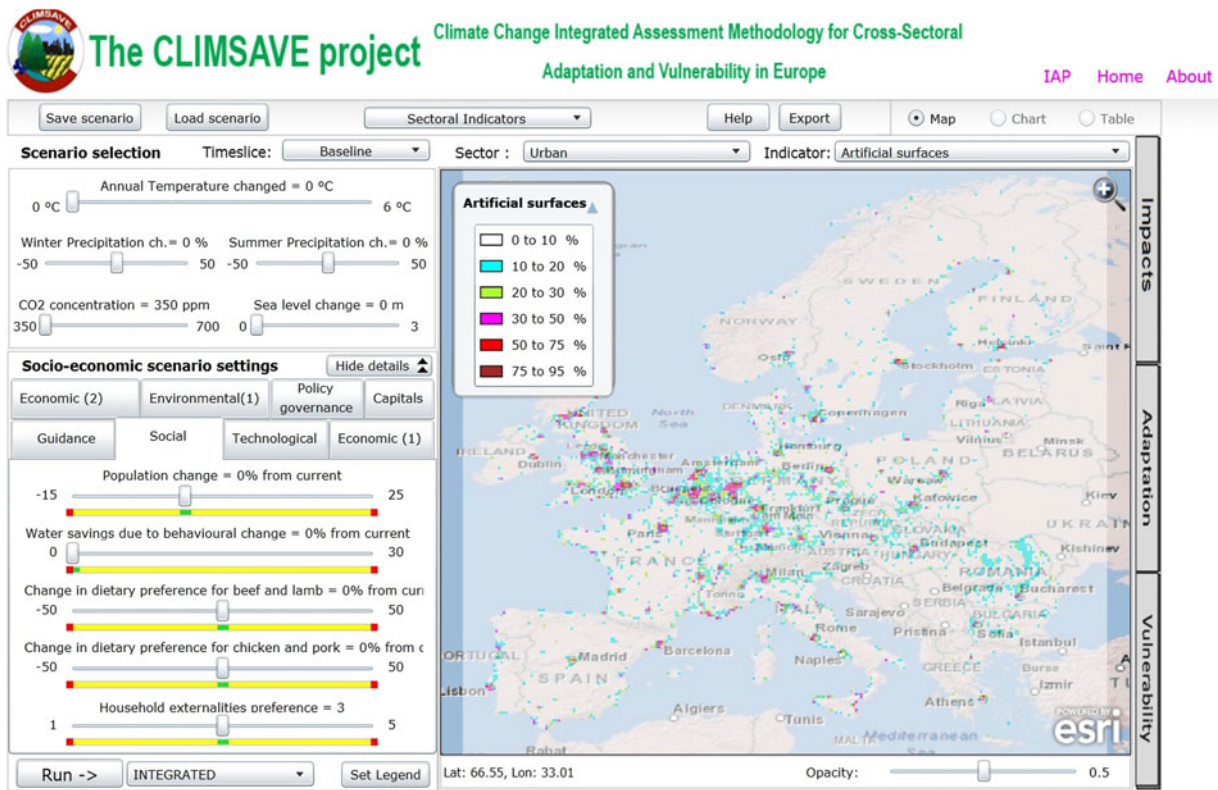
CLIMSAVE

The CLIMSAVE project

Climate Change Integrated Assessment Methodology for Cross-Sectoral Adaptation and Vulnerability in Europe

IAP Home About

Save scenario Load scenario Sectoral Indicators Help Export Map Chart Table

Scenario selection Timeslice: Baseline Sector : Urban Indicator: Artificial surfaces

Annual Temperature changed = 0 ºC
0 ºC 6 ºC

Winter Precipitation ch.= 0 %
-50 50

Summer Precipitation ch.= 0 %
-50 50

CO2 concentration = 350 ppm
350 700

Sea level change = 0 m
0 3

Socio-economic scenario settings Hide details

Economic (2) Environmental(1) Policy governance Capitals
Guidance Social Technological Economic (1)

Population change = 0% from current
-15 25

Water savings due to behavioural change = 0% from current
0 30

Change in dietary preference for beef and lamb = 0% from cur
-50 50

Change in dietary preference for chicken and pork = 0% from c
-50 50

Household externalities preference = 3
1 5

Run -> INTEGRATED Set Legend

Artificial surfaces

| 0 to 10 % |
| 10 to 20 % |
| 20 to 30 % |
| 30 to 50 % |
| 50 to 75 % |
| 75 to 95 % |

SWEDEN FINLAND NORWAY Oslo Helsinki Saint P Stockholm ESTONIA Riga LATVIA DENMARK Copenhagen LITHUANIA Vilnius Minsk BELARUS UNITED KINGDOM North Sea IRELAND Dublin Manchester Amsterdam Hamburg Berlin POLAND Warsaw London Brussels Prague Katowice Kiev UKRAINE Paris Munich Vienna SLOVAKIA Budapest Kishinev FRANCE AUSTRIA HUNGARY Milan Zagreb CROATIA ROMANIA Belgrade Bucharest SERBIA Torino Sarajevo Rome Pristina Sofia Istanbul ORTUGAL Madrid Barcelona Naples GREECE Bursa SPAIN Izmir Lisbon Athens Algiers Tunis MALTA Mediterranean Sea Rabat

POWERED BY esri

Impacts Adaptation Vulnerability

Lat: 66.55, Lon: 33.01 Opacity: 0.5